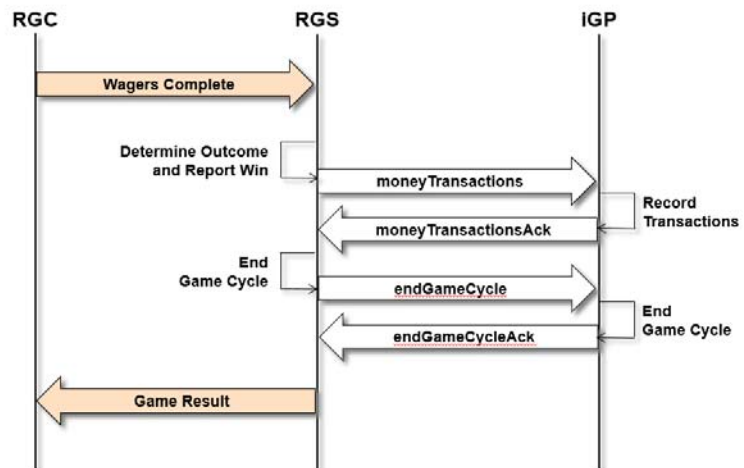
RGC

RGS

iGP

Wagers Complete

Determine Outcome and Report Win

moneyTransactions

Record Transactions

moneyTransactionsAck

End Game Cycle

endGameCycle

End Game Cycle

endGameCycleAck

Game Result